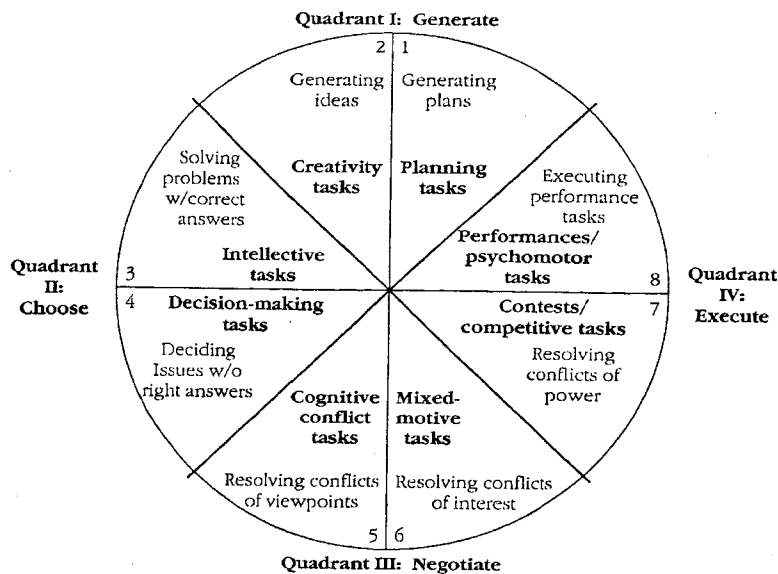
Quadrant I: Generate

2
Generating ideas
Creativity tasks

1
Generating plans
Planning tasks

Solving problems w/correct answers
Intellective tasks
3

Executing performance tasks
Performances/ psychomotor tasks
8

Quadrant II: Choose

Quadrant IV: Execute

4
Decision-making tasks
Deciding Issues w/o right answers

Contests/ competitive tasks
7
Resolving conflicts of power

Cognitive conflict tasks
Resolving conflicts of viewpoints
5

Mixed-motive tasks
Resolving conflicts of interest
6

Quadrant III: Negotiate